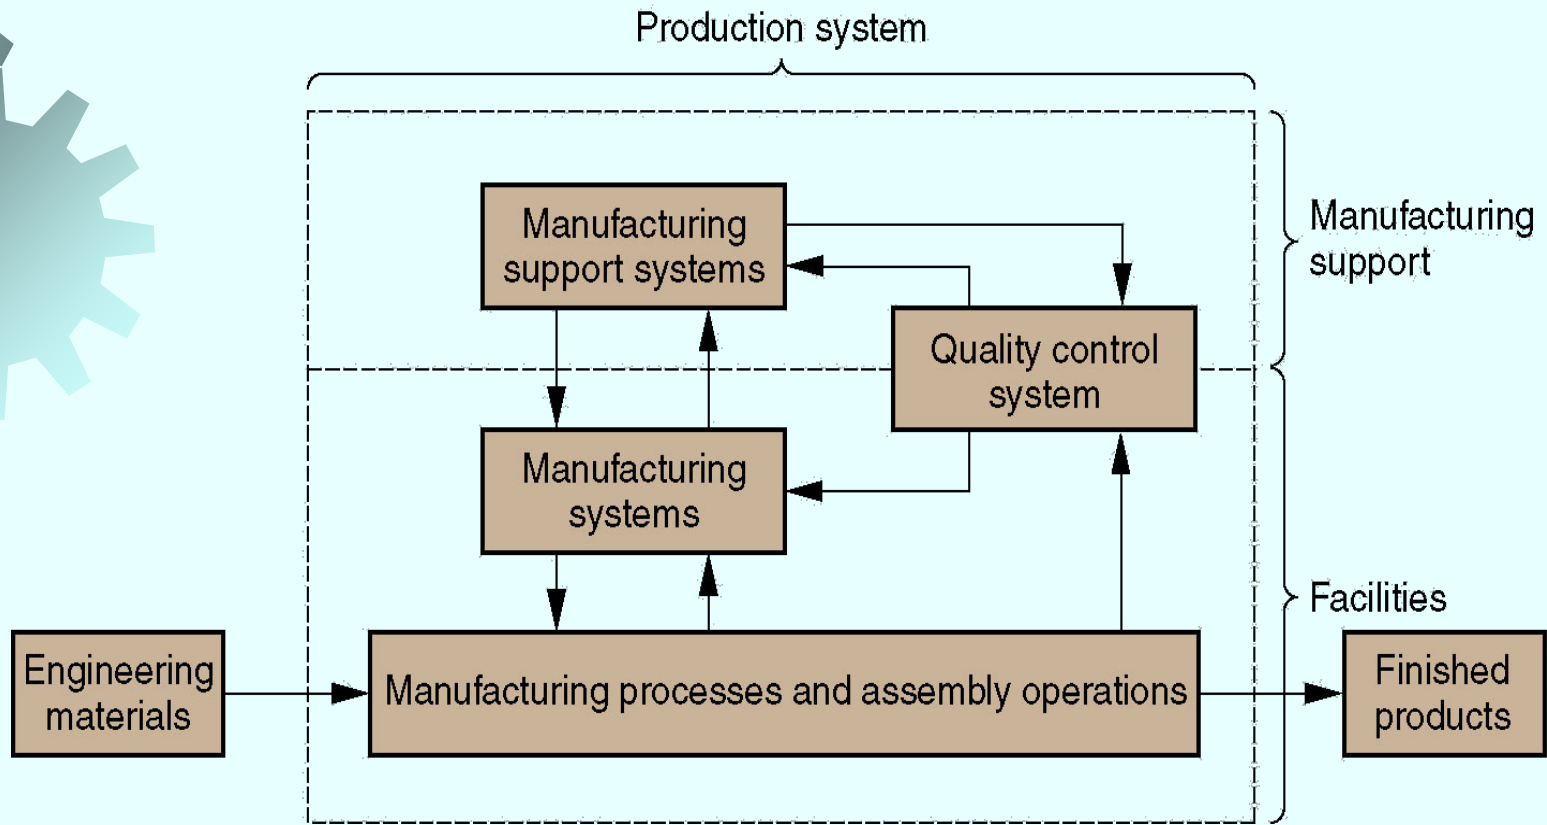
Production system

Manufacturing support systems

Quality control system

Manufacturing systems

Manufacturing support

Facilities

Engineering materials

Manufacturing processes and assembly operations

Finished products